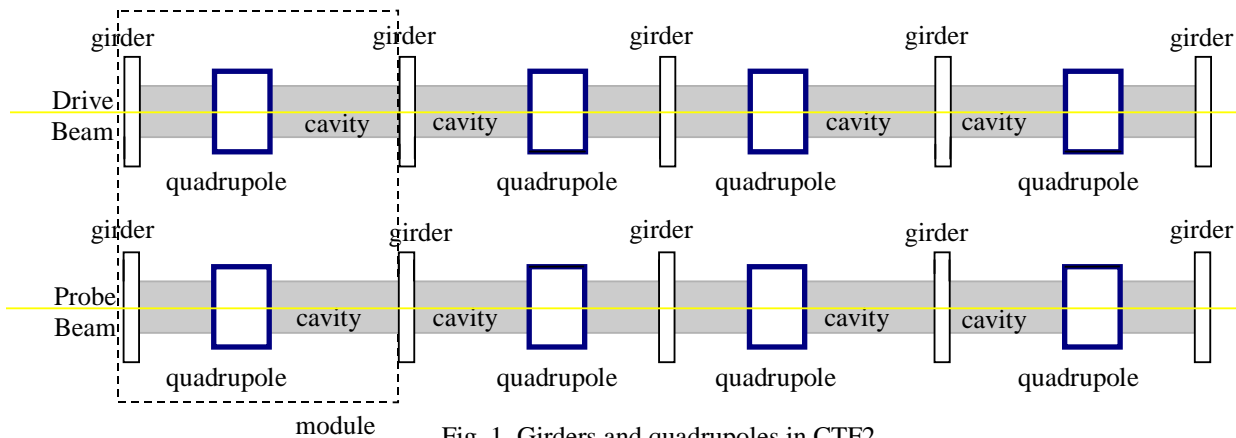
girder girder girder girder girder

Drive Beam

cavity cavity cavity cavity

quadrupole quadrupole quadrupole quadrupole

girder girder girder girder girder

Probe Beam

cavity cavity cavity cavity

quadrupole quadrupole quadrupole quadrupole

module

Fig. 1. Girders and quadrupoles in CTF2